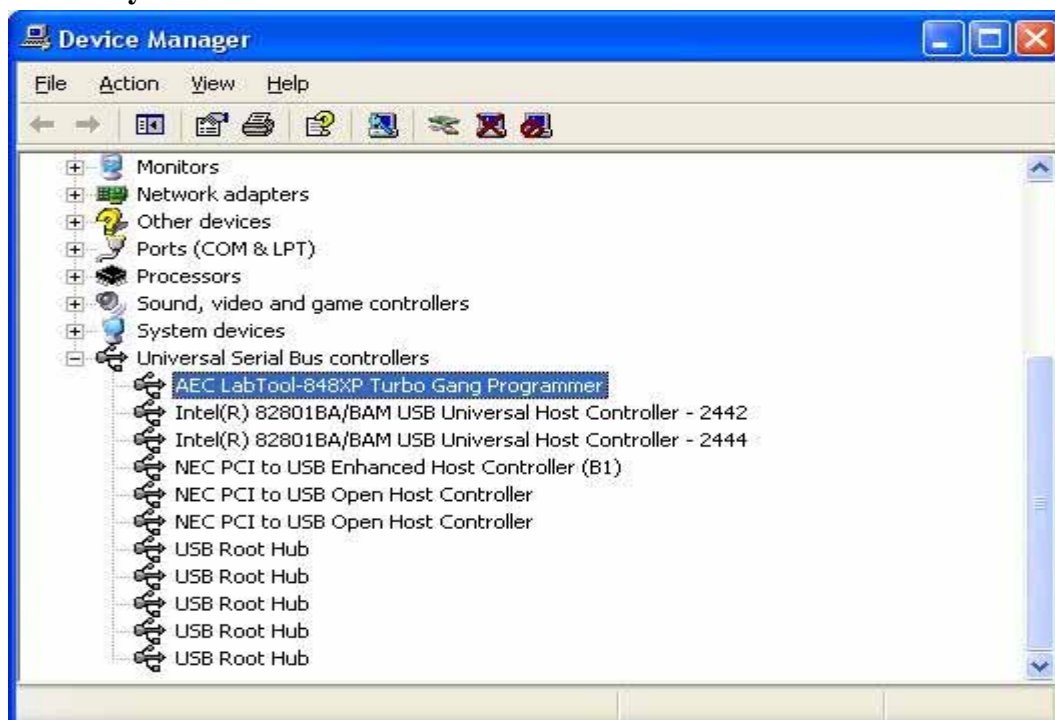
Device Manager

File Action View Help

Monitors
Network adapters
Other devices
Ports (COM & LPT)
Processors
Sound, video and game controllers
System devices
Universal Serial Bus controllers
AEC LabTool-848XP Turbo Gang Programmer
Intel(R) 82801BA/BAM USB Universal Host Controller - 2442
Intel(R) 82801BA/BAM USB Universal Host Controller - 2444
NEC PCI to USB Enhanced Host Controller (B1)
NEC PCI to USB Open Host Controller
NEC PCI to USB Open Host Controller
USB Root Hub
USB Root Hub
USB Root Hub
USB Root Hub
USB Root Hub